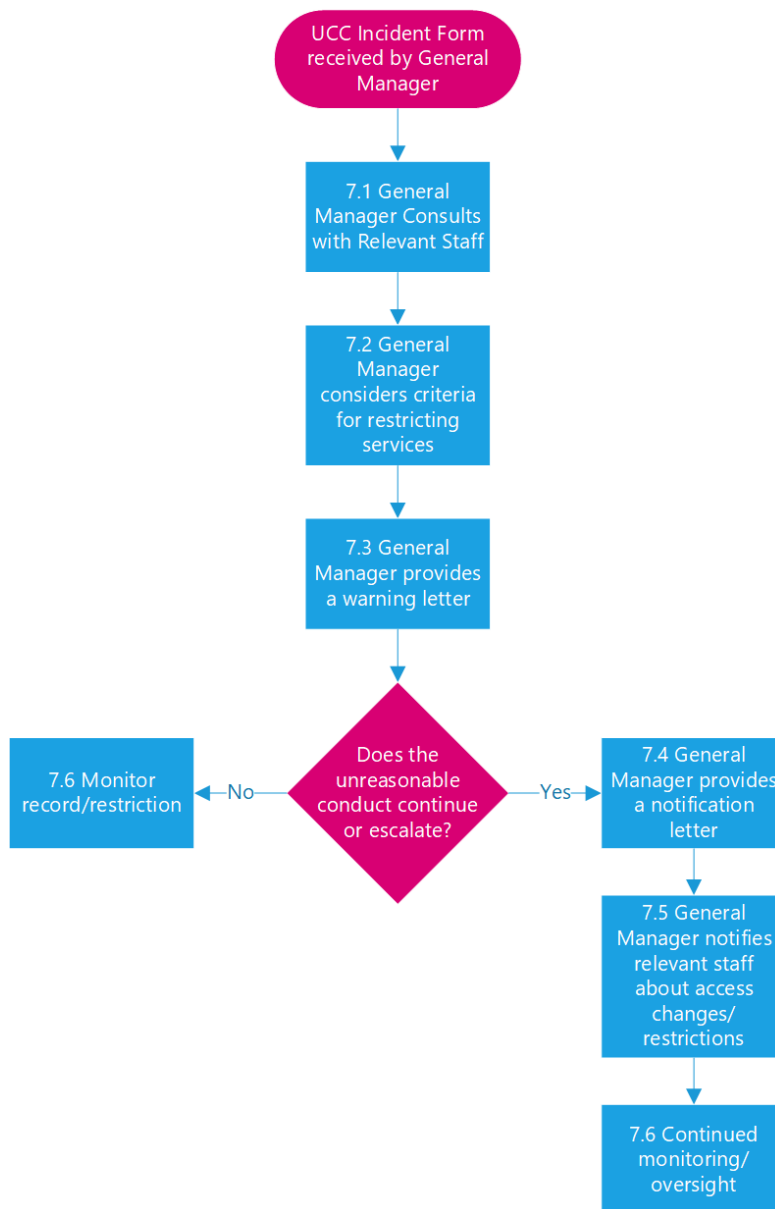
UCC Incident Form received by General Manager

7.1 General Manager Consults with Relevant Staff

7.2 General Manager considers criteria for restricting services

7.3 General Manager provides a warning letter

Does the unreasonable conduct continue or escalate?

No

7.6 Monitor record/restriction

Yes

7.4 General Manager provides a notification letter

7.5 General Manager notifies relevant staff about access changes/ restrictions

7.6 Continued monitoring/ oversight